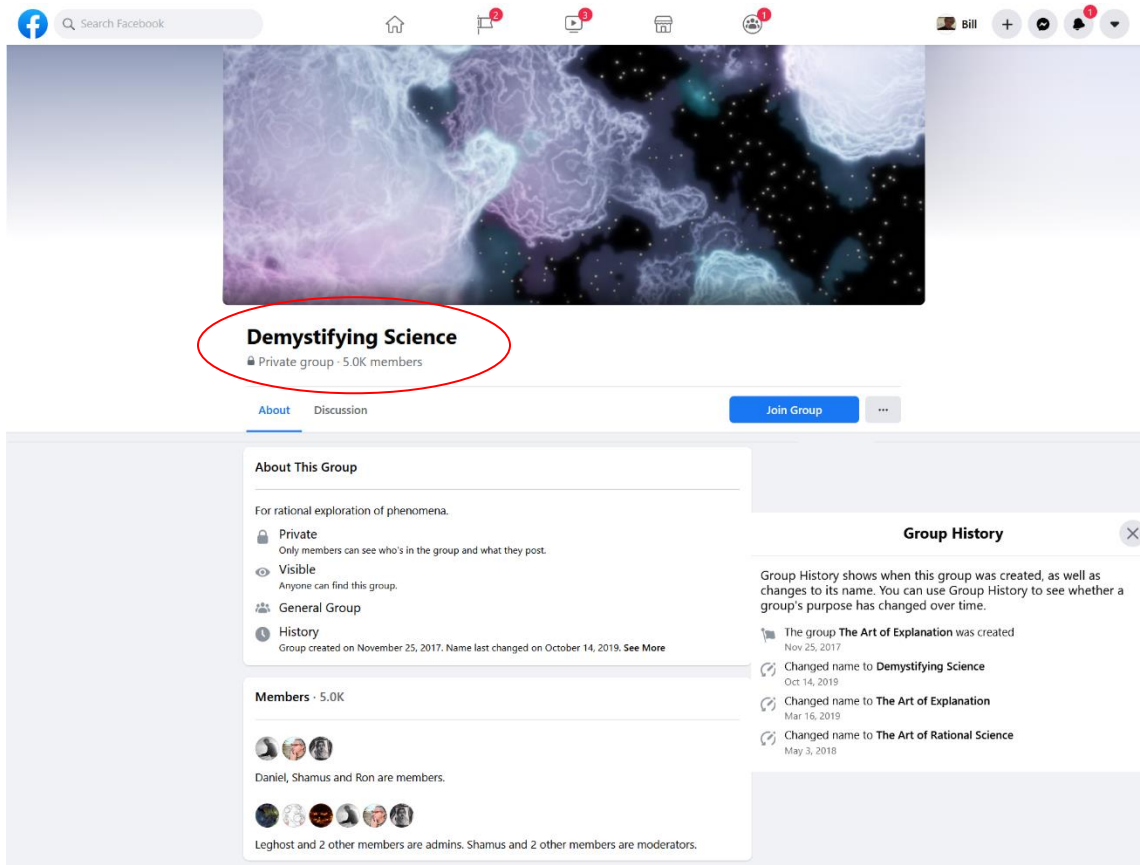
Search Facebook

2 3 1

Bill

1

Demystifying Science

Private group · 5.0K members

About Discussion

Join Group

···

About This Group

For rational exploration of phenomena.

Private
Only members can see who's in the group and what they post.

Visible
Anyone can find this group.

General Group

History
Group created on November 25, 2017. Name last changed on October 14, 2019. See More

Members · 5.0K

Daniel, Shamus and Ron are members.

Leghost and 2 other members are admins. Shamus and 2 other members are moderators.

Group History

Group History shows when this group was created, as well as changes to its name. You can use Group History to see whether a group's purpose has changed over time.

The group The Art of Explanation was created
Nov 25, 2017

Changed name to Demystifying Science
Oct 14, 2019

Changed name to The Art of Explanation
Mar 16, 2019

Changed name to The Art of Rational Science
May 3, 2018